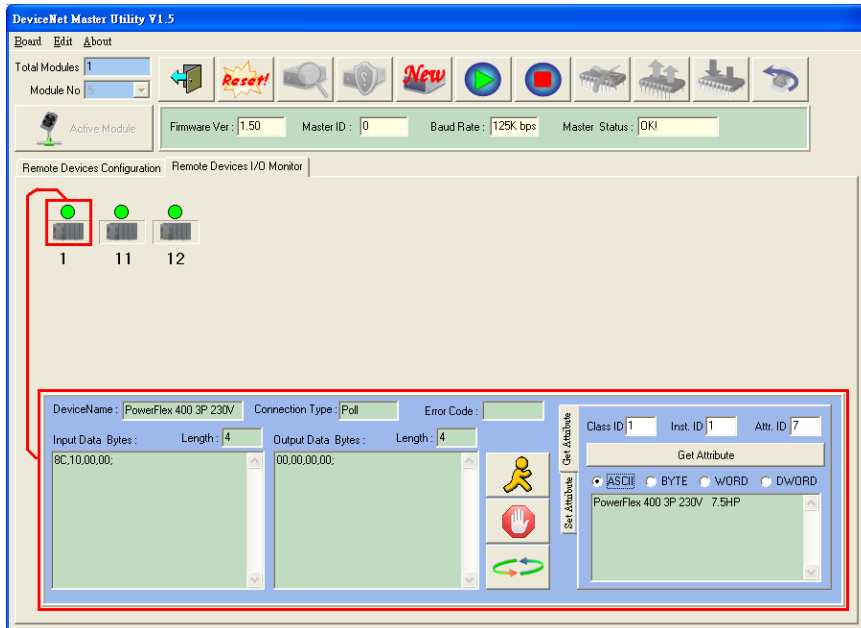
DeviceNet Master Utility V1.5

Board Edit About

Total Modules 1
Module No 5

Reset!
New

Active Module

Firmware Ver : 1.50
Master ID : 0
Baud Rate : 125K bps
Master Status : OK!

Remote Devices Configuration
Remote Devices I/O Monitor

1
11
12

DeviceName : PowerFlex 400 3P 230V
Connection Type : Poll
Error Code :

Input Data Bytes :
Length : 4
8C,10,00,00;

Output Data Bytes :
Length : 4
00,00,00,00;

Get Attribute
Set Attribute

Class ID 1
Inst. ID 1
Attr. ID 7

Get Attribute

ASCII
BYTE
WORD
DWORD

PowerFlex 400 3P 230V 7.5HP